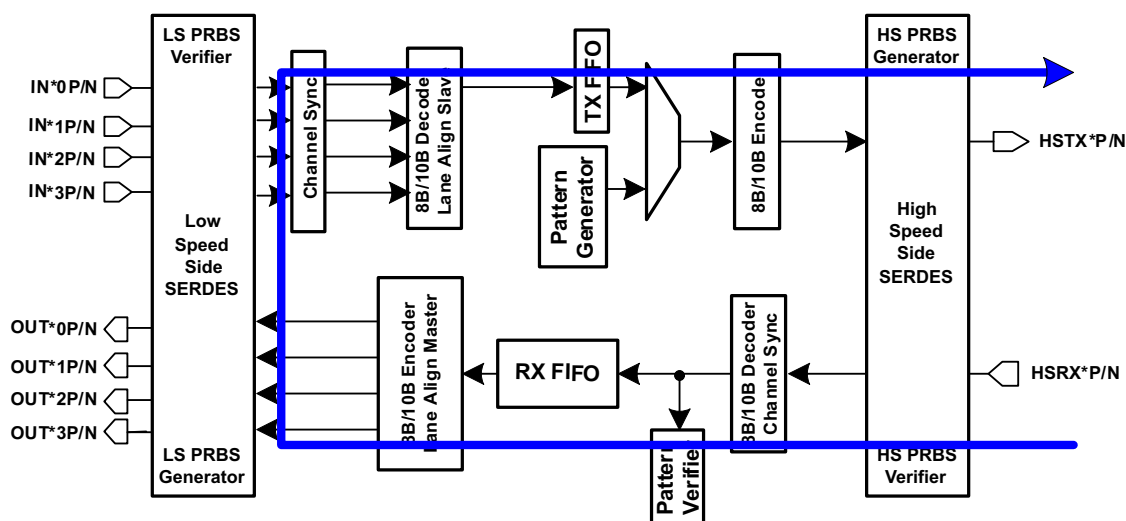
LS PRBS Verifier

IN*0P/N
IN*1P/N
IN*2P/N
IN*3P/N

Low Speed Side SERDES

OUT*0P/N
OUT*1P/N
OUT*2P/N
OUT*3P/N

LS PRBS Generator

Channel Sync

8B/10B Decode Lane Align Slav

TX FIFO

Pattern Generator

8B/10B Encode

HS PRBS Generator

High Speed Side SERDES

HSTX*P/N

HSRX*P/N

HS PRBS Verifier

8B/10B Encoder Lane Align Master

RX FIFO

Patter Verifie

8B/10B Decoder Channel Sync